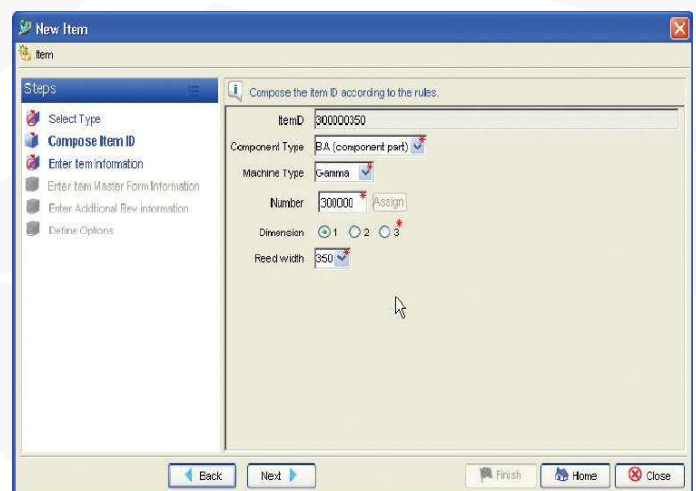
New Item

Item

Steps

Select Type

Compose Item ID

Enter Item Information

Enter Item Master Form Information

Enter Additional Rev information

Define Options

Compose the item ID according to the rules.

ItemID 300000350

Component Type BA (component part)

Machine Type Gamma

Number 300000 Assign

Dimension 1 2 3

Reed width 350

Back Next Finish Home Close